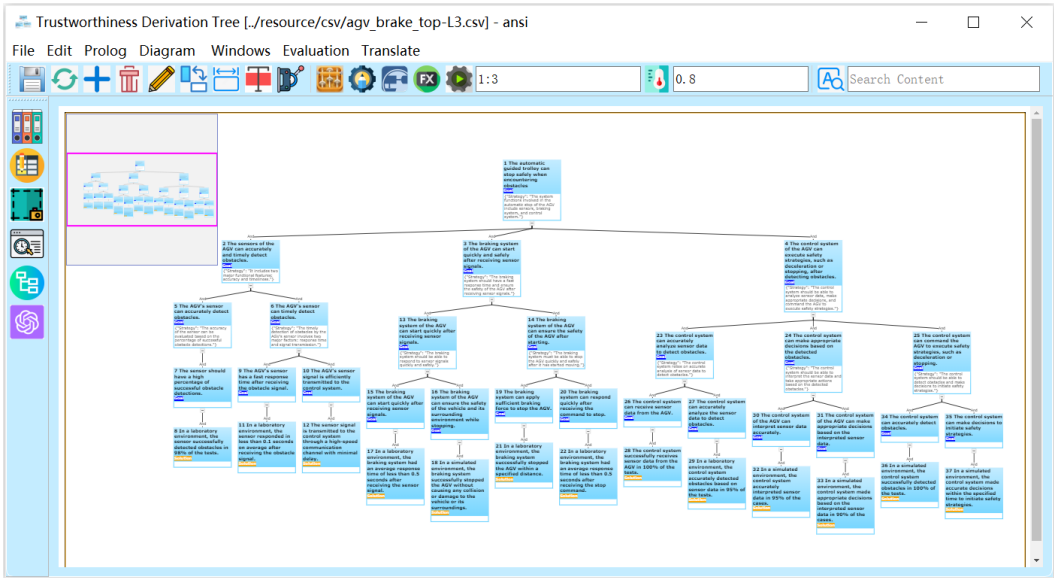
Trustworthiness Derivation Tree [../resource/csv/agv_brake_top-L3.csv] - ansi

File Edit Prolog Diagram Windows Evaluation Translate

1:3

0.8

Search Content

1 The automatic guided trolley can stop safely when encountering obstacles

2 The sensors of the AGV can accurately and timely detect obstacles.

3 The braking system of the AGV can start quickly and safely after receiving sensor signals.

4 The control system of the AGV can execute safety strategies, such as deceleration or stopping, after detecting obstacles.

5 The AGV's sensor can accurately detect obstacles.

6 The AGV's sensor can timely detect obstacles.

13 The braking system of the AGV can start quickly after receiving sensor signals.

14 The braking system of the AGV can start safely.

23 The control system can accurately analyze sensor data to detect obstacles.

24 The control system can make appropriate decisions based on the detected obstacles.

25 The control system can command the AGV to execute safety strategies, such as deceleration or stopping.

7 The sensor should have a high percentage of successful obstacle detections.

9 The AGV's sensor has a fast response time after receiving the obstacle signal.

10 The AGV's sensor signal is efficiently transmitted to the control system.

15 The braking system of the AGV can start quickly after receiving sensor signals.

16 The braking system of the AGV can ensure the safety of the vehicle and its surrounding environment while stopping.

19 The braking system can apply sufficient braking force to stop the AGV.

20 The system can respond quickly after receiving the command to stop.

26 The control system can receive sensor data from the AGV.

27 The control system can accurately analyze the sensor data to detect obstacles.

30 The control system of the AGV can interpret sensor data accurately.

31 The control system of the AGV can make appropriate decisions based on the interpreted sensor data.

34 The control system can accurately detect obstacles.

35 The control system can make decisions to initiate safety strategies.

8 In a laboratory environment, the sensor successfully detected obstacles in 98% of the tests.

11 In a laboratory environment, the sensor responded in less than 0.1 seconds on average after receiving the obstacle signal.

12 The sensor signal is transmitted to the control system through a high-speed communication channel with minimal delay.

17 In a laboratory environment, the braking system had an average response time of less than 0.5 seconds after receiving the sensor signal.

18 In a simulated environment, the braking system successfully stopped the AGV without causing any collision or damage to the vehicle or its surroundings.

21 In a laboratory environment, the braking system successfully stopped the AGV within a specified distance.

22 In a laboratory environment, the braking system had an average response time of less than 0.5 seconds after receiving the stop command.

28 The control system successfully receives sensor data from the AGV in 100% of the tests.

29 In a laboratory environment, the control system accurately detected obstacles based on sensor data in 95% of the tests.

32 In a simulated environment, the control system accurately interpreted sensor data in 95% of the cases.

33 In a simulated environment, the control system made appropriate decisions based on the interpreted sensor data in 90% of the cases.

36 In a simulated environment, the control system successfully detected obstacles in 100% of the tests.

37 In a simulated environment, the control system made accurate decisions within the specified time to initiate safety strategies.